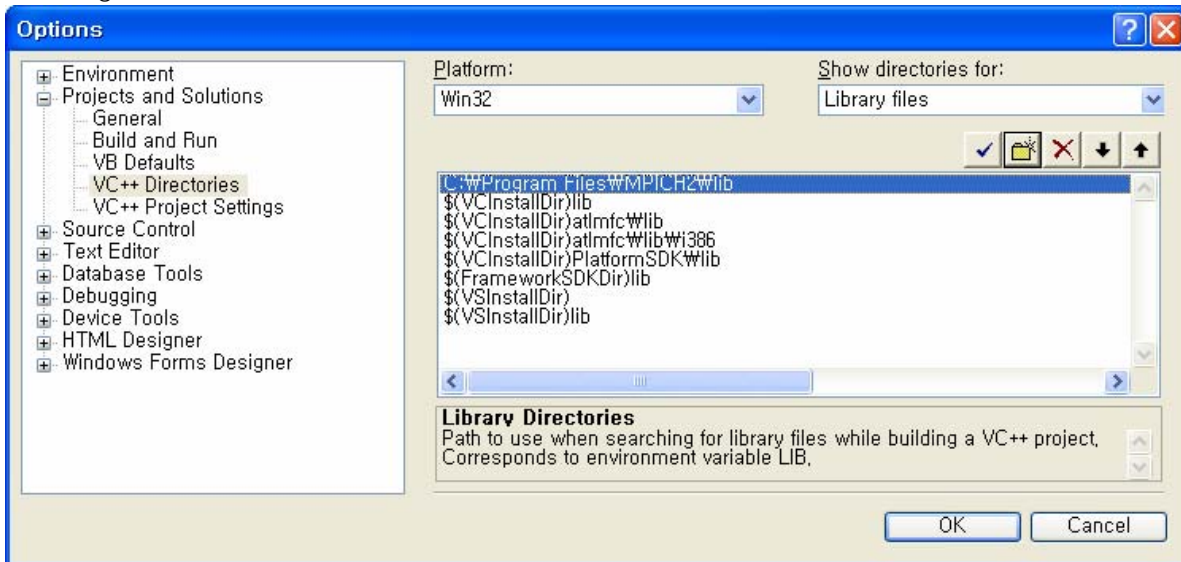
Options

Environment
Projects and Solutions
General
Build and Run
VB Defaults
VC++ Directories
VC++ Project Settings
Source Control
Text Editor
Database Tools
Debugging
Device Tools
HTML Designer
Windows Forms Designer

Platform:
Win32

Show directories for:
Library files

C:₩Program Files₩MPICH2₩lib
$(VCInstallDir)lib
$(VCInstallDir)atlmfc₩lib
$(VCInstallDir)atlmfc₩lib₩i386
$(VCInstallDir)PlatformSDK₩lib
$(FrameworkSDKDir)lib
$(VSInstallDir)
$(VSInstallDir)lib

Library Directories
Path to use when searching for library files while building a VC++ project, Corresponds to environment variable LIB,

OK
Cancel